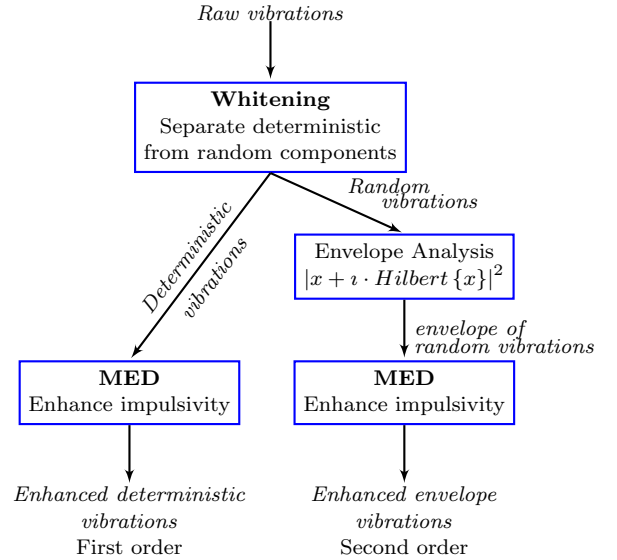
Raw vibrations

Whitening
Separate deterministic from random components

Random vibrations

Deterministic vibrations

Envelope Analysis
$|x + \imath \cdot Hilbert\{x\}|^2$

envelope of random vibrations

MED
Enhance impulsivity

MED
Enhance impulsivity

Enhanced deterministic vibrations
First order

Enhanced envelope vibrations
Second order